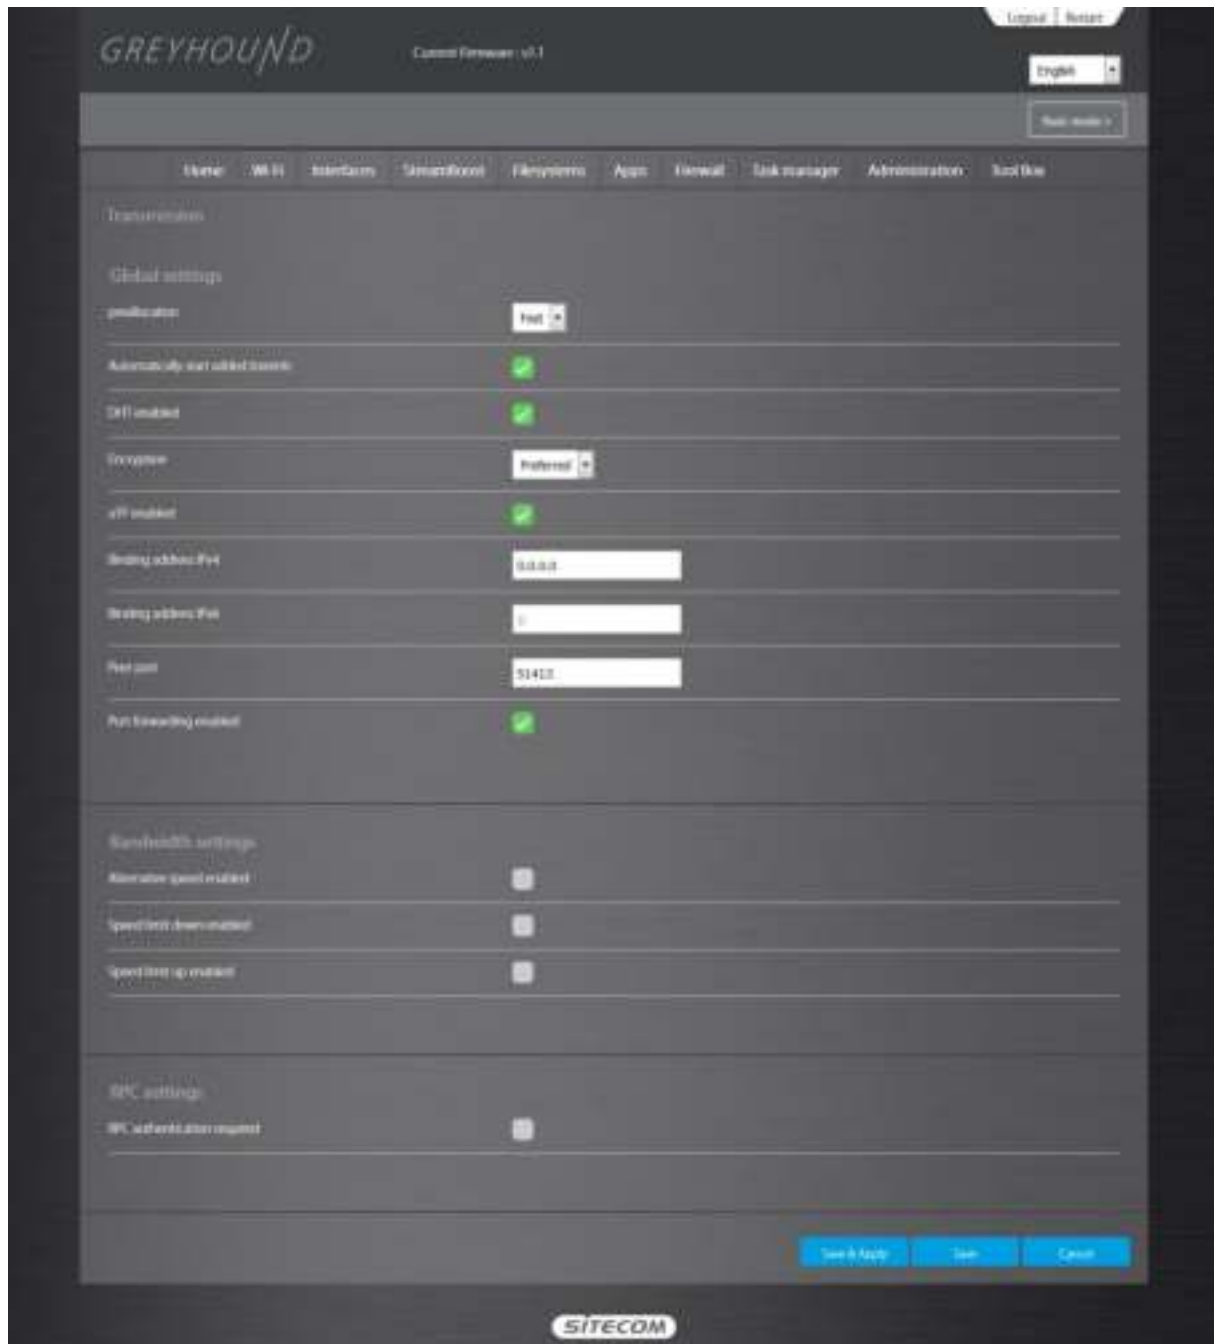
Logout | Restart

GREYHOUND

Current Firmware : v1.1

English

Basic mode >

Home Wi-Fi Interfaces StreamBoost Filesystems Apps Firewall Task manager Administration Tool Box

Transmission

Global settings

preallocation Fast

Automatically start added torrents

DHT enabled

Encryption Preferred

uTP enabled

Binding address IPv4 0.0.0.0

Binding address IPv6 ::

Peer port 51413

Port forwarding enabled

Bandwidth settings

Alternative speed enabled

Speed limit down enabled

Speed limit up enabled

RPC settings

RPC authentication required

Save & Apply Save Cancel

SITECOM